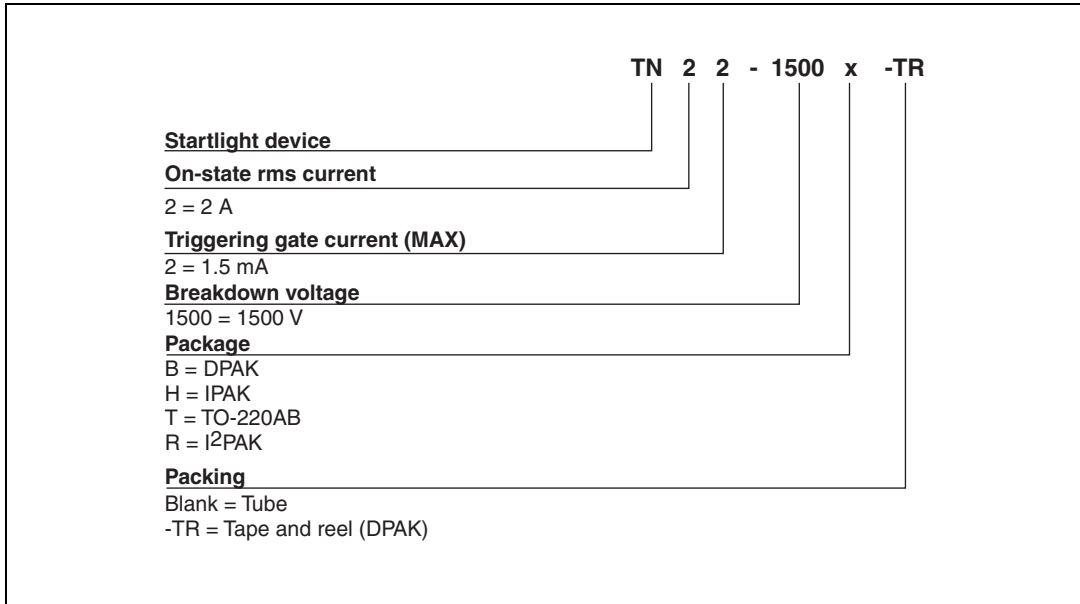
TN 2 2 - 1500 x -TR

Startlight device

On-state rms current

2 = 2 A

Triggering gate current (MAX)

2 = 1.5 mA

Breakdown voltage

1500 = 1500 V

Package

B = DPAK
H = IPAK
T = TO-220AB
R = $I^2$PAK

Packing

Blank = Tube
-TR = Tape and reel (DPAK)